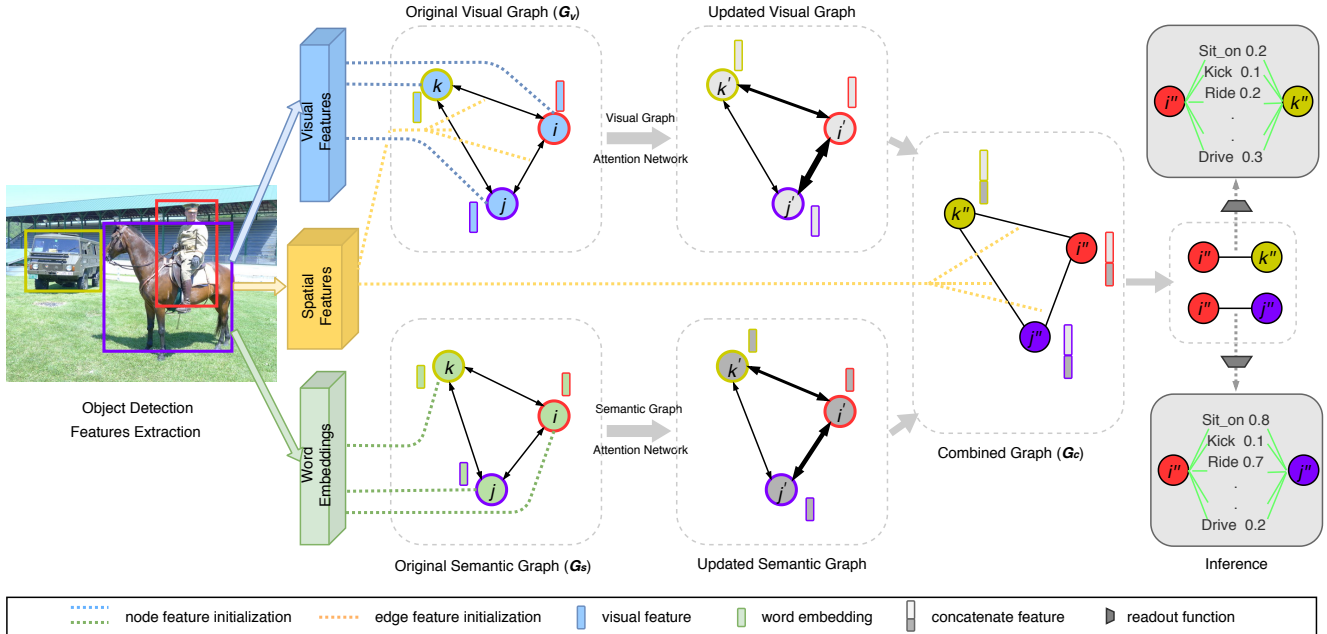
Original Visual Graph ($G_v$)

Updated Visual Graph

Visual Features

$k$

$i$

$j$

Visual Graph

Attention Network

$k'$

$i'$

$j'$

Sit_on 0.2

Kick 0.1

Ride 0.2

.

.

Drive 0.3

$i''$

$k''$

Spatial Features

$k''$

$i''$

$j''$

$i''$

$k''$

$i''$

$j''$

Word Embeddings

$k$

$i$

$j$

Semantic Graph

Attention Network

$k'$

$i'$

$j'$

Combined Graph ($G_c$)

Sit_on 0.8

Kick 0.1

Ride 0.7

.

.

Drive 0.2

$i''$

$j''$

Object Detection

Features Extraction

Original Semantic Graph ($G_s$)

Updated Semantic Graph

Inference

node feature initialization

edge feature initialization

visual feature

word embedding

concatenate feature

readout function